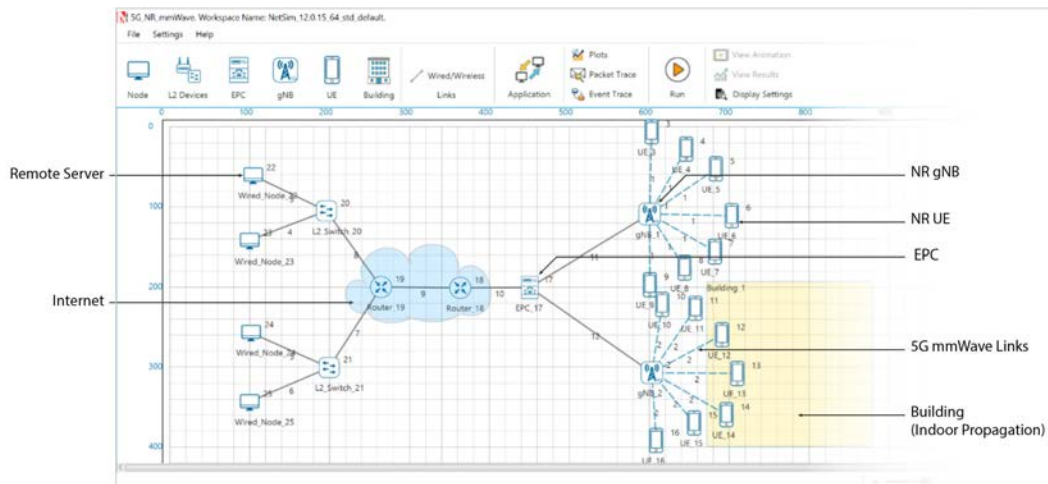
5G_NR_mmWave. Workspace Name: NetSim_12.0.15_64_std_default.

File Settings Help

Node L2 Devices EPC gNB UE Building Wired/Wireless Links Application Plots Packet Trace Event Trace Run View Animation View Results Display Settings

0 100 200 300 400 500 600 700 800

0 100 200 300 400

Remote Server

Internet

22 Wired_Node_22 20 L2_Switch_20 23 4 Wired_Node_23 8 19 Router_19 9 18 Router_18 10 17 EPC_17 24 Wired_Node_24 7 21 L2_Switch_21 25 6 Wired_Node_25

3 UE_3 4 UE_4 5 UE_5 1 gNB_1 6 UE_6 UE_7 8 UE_8 11 9 UE_9 10 UE_10 11 UE_11 Building_1 12 UE_12 13 13 UE_13 2 gNB_2 14 UE_14 15 UE_15 16 UE_16

NR gNB

NR UE

EPC

5G mmWave Links

Building (Indoor Propagation)